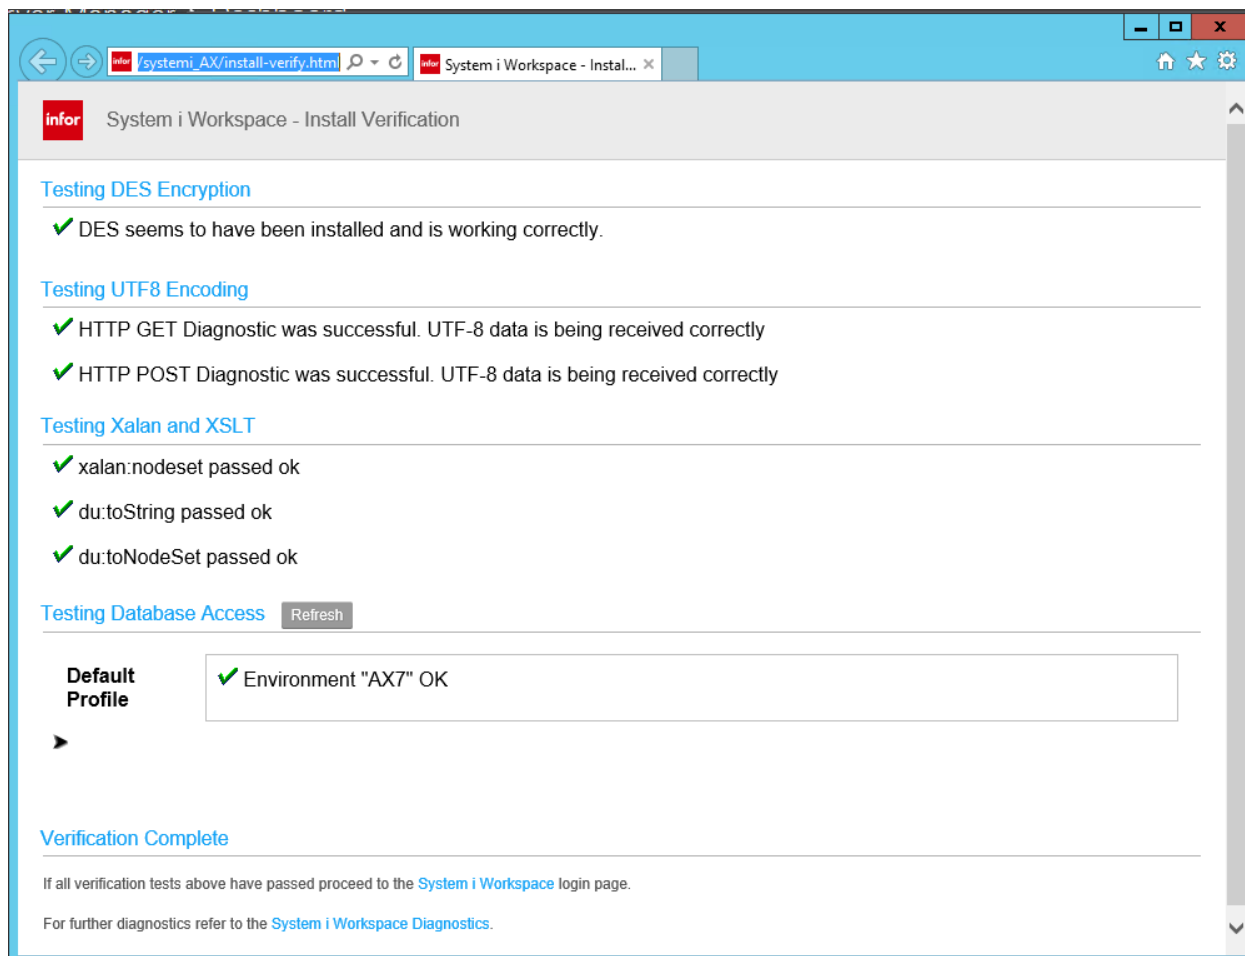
/systemi_AX/install-verify.html

System i Workspace - Instal... ×

infor System i Workspace - Install Verification

Testing DES Encryption

✔ DES seems to have been installed and is working correctly.

Testing UTF8 Encoding

✔ HTTP GET Diagnostic was successful. UTF-8 data is being received correctly

✔ HTTP POST Diagnostic was successful. UTF-8 data is being received correctly

Testing Xalan and XSLT

✔ xalan:nodeset passed ok

✔ du:toString passed ok

✔ du:toNodeSet passed ok

Testing Database Access Refresh

Default Profile

✔ Environment "AX7" OK

Verification Complete

If all verification tests above have passed proceed to the System i Workspace login page.

For further diagnostics refer to the System i Workspace Diagnostics.